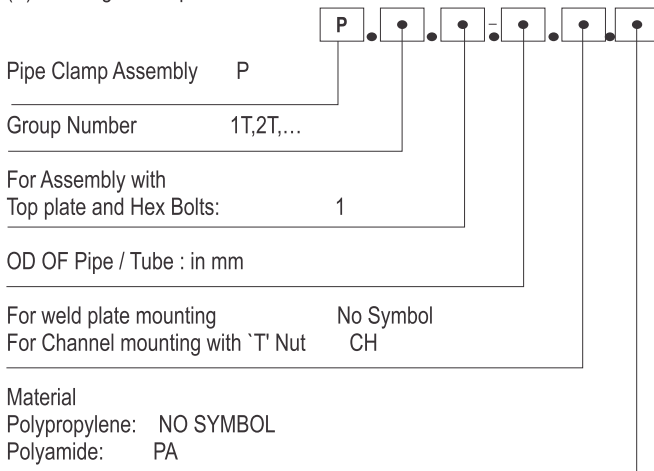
(
P • • – • • •

Pipe Clamp Assembly P

Group Number 1T,2T,…

For Assembly with
Top plate and Hex Bolts: 1

OD OF Pipe / Tube : in mm

For weld plate mounting No Symbol
For Channel mounting with `T' Nut CH

Material
Polypropylene: NO SYMBOL
Polyamide: PA